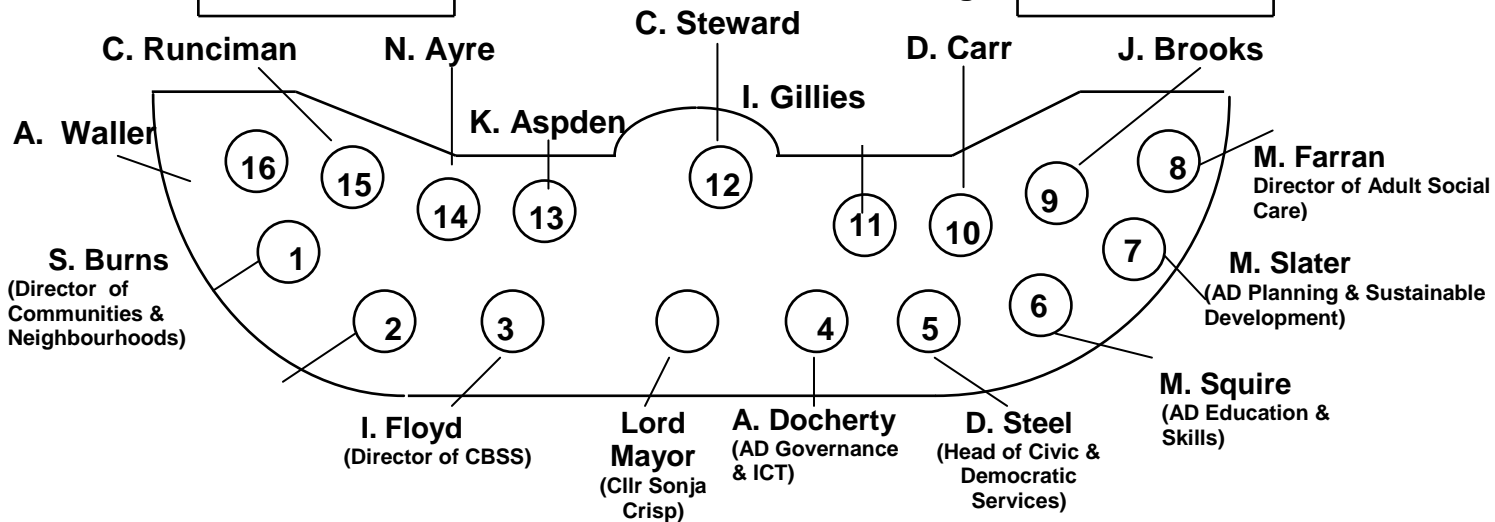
C. Steward

C. Runciman

N. Ayre

D. Carr

J. Brooks

I. Gillies

K. Aspden

A. Waller

16

15

14

13

12

11

10

9

8

M. Farran
Director of Adult Social Care)

1

S. Burns
(Director of Communities & Neighbourhoods)

7

M. Slater
(AD Planning & Sustainable Development)

2

3

4

5

6

M. Squire
(AD Education & Skills)

I. Floyd
(Director of CBSS)

Lord Mayor
(Cllr Sonja Crisp)

A. Docherty
(AD Governance & ICT)

D. Steel
(Head of Civic & Democratic Services)